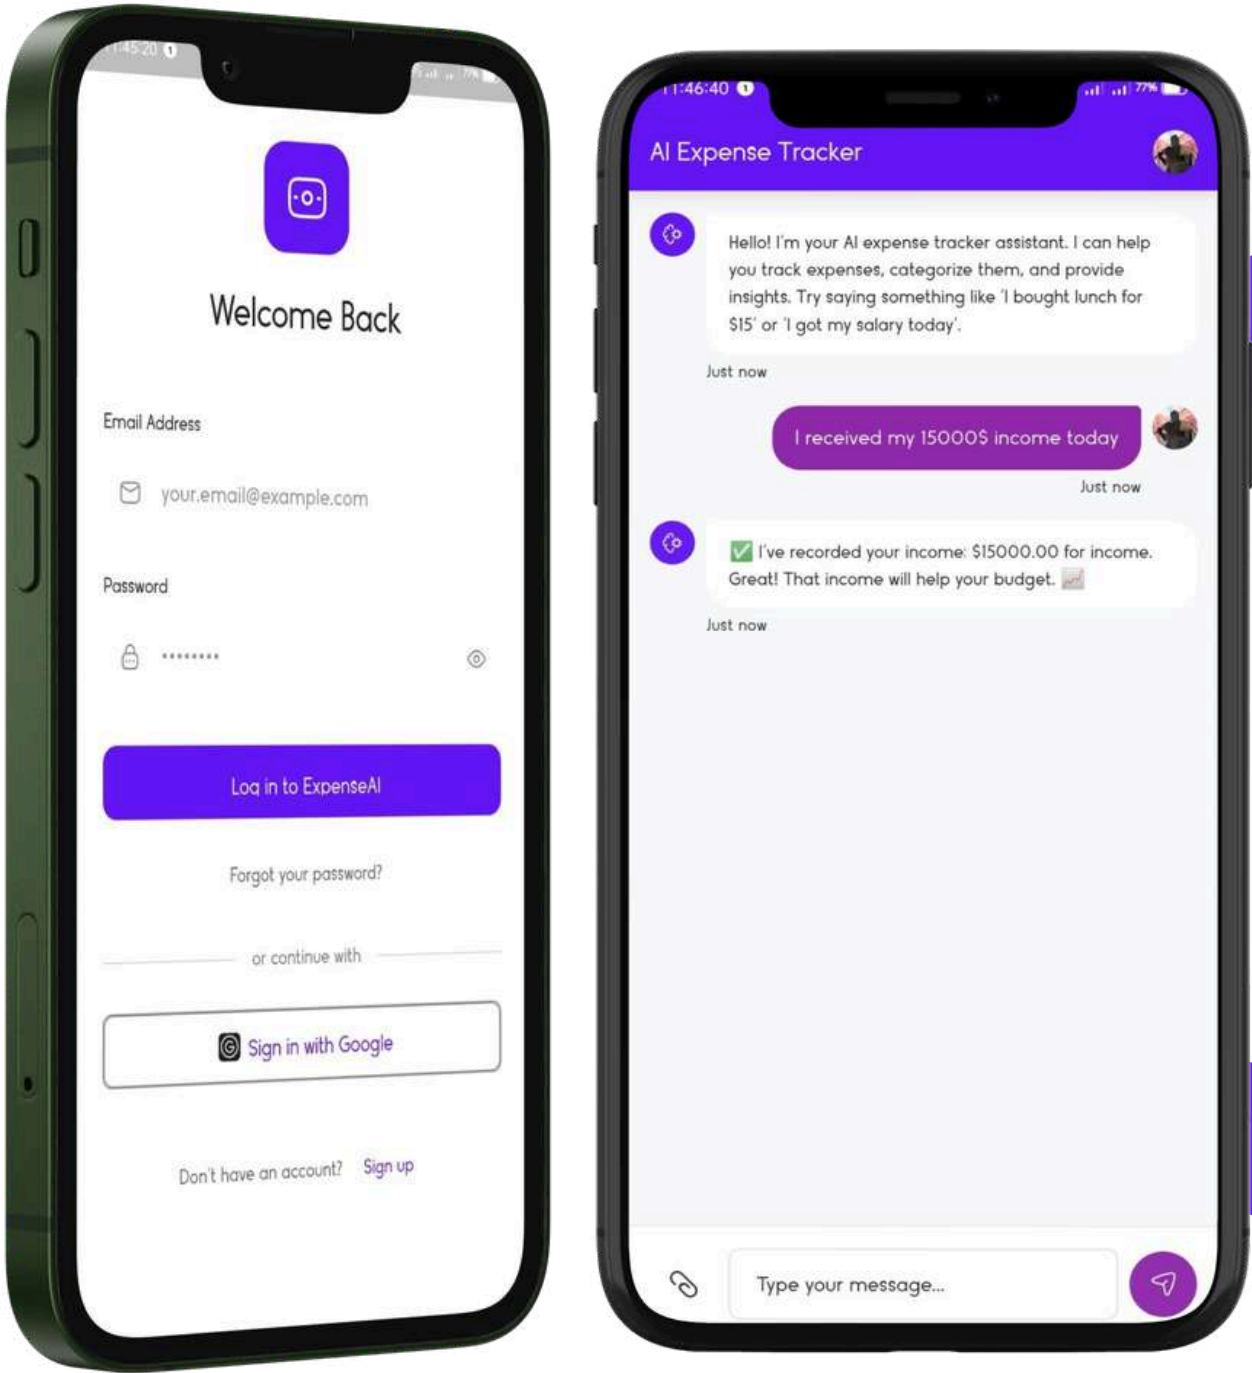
11:45:20

Welcome Back

Email Address

your.email@example.com

Password

••••••••

Log in to ExpenseAI

Forgot your password?

or continue with

Sign in with Google

Don't have an account? Sign up

11:46:40

77%

AI Expense Tracker

Hello! I'm your AI expense tracker assistant. I can help you track expenses, categorize them, and provide insights. Try saying something like 'I bought lunch for $15' or 'I got my salary today'.

Just now

I received my 15000$ income today

Just now

✅ I've recorded your income: $15000.00 for income. Great! That income will help your budget. 📈

Just now

Type your message...